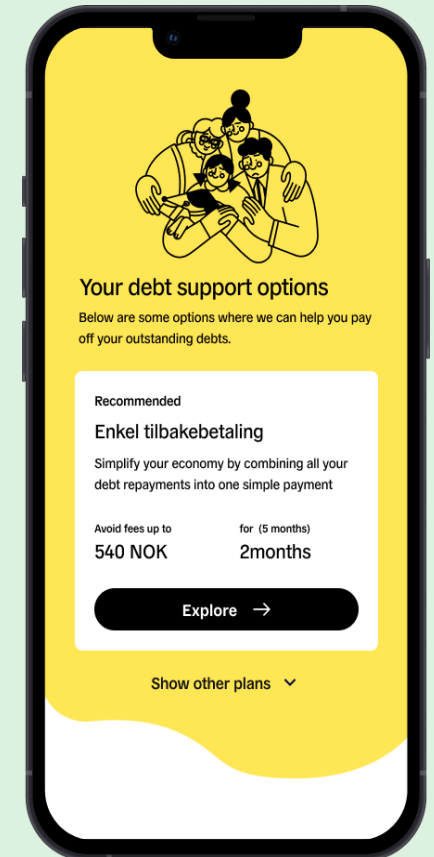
Your debt support options

Below are some options where we can help you pay off your outstanding debts.

Recommended

Enkel tilbakebetaling

Simplify your economy by combining all your debt repayments into one simple payment

Avoid fees up to
540 NOK

for (5 months)
2months

Explore →

Show other plans